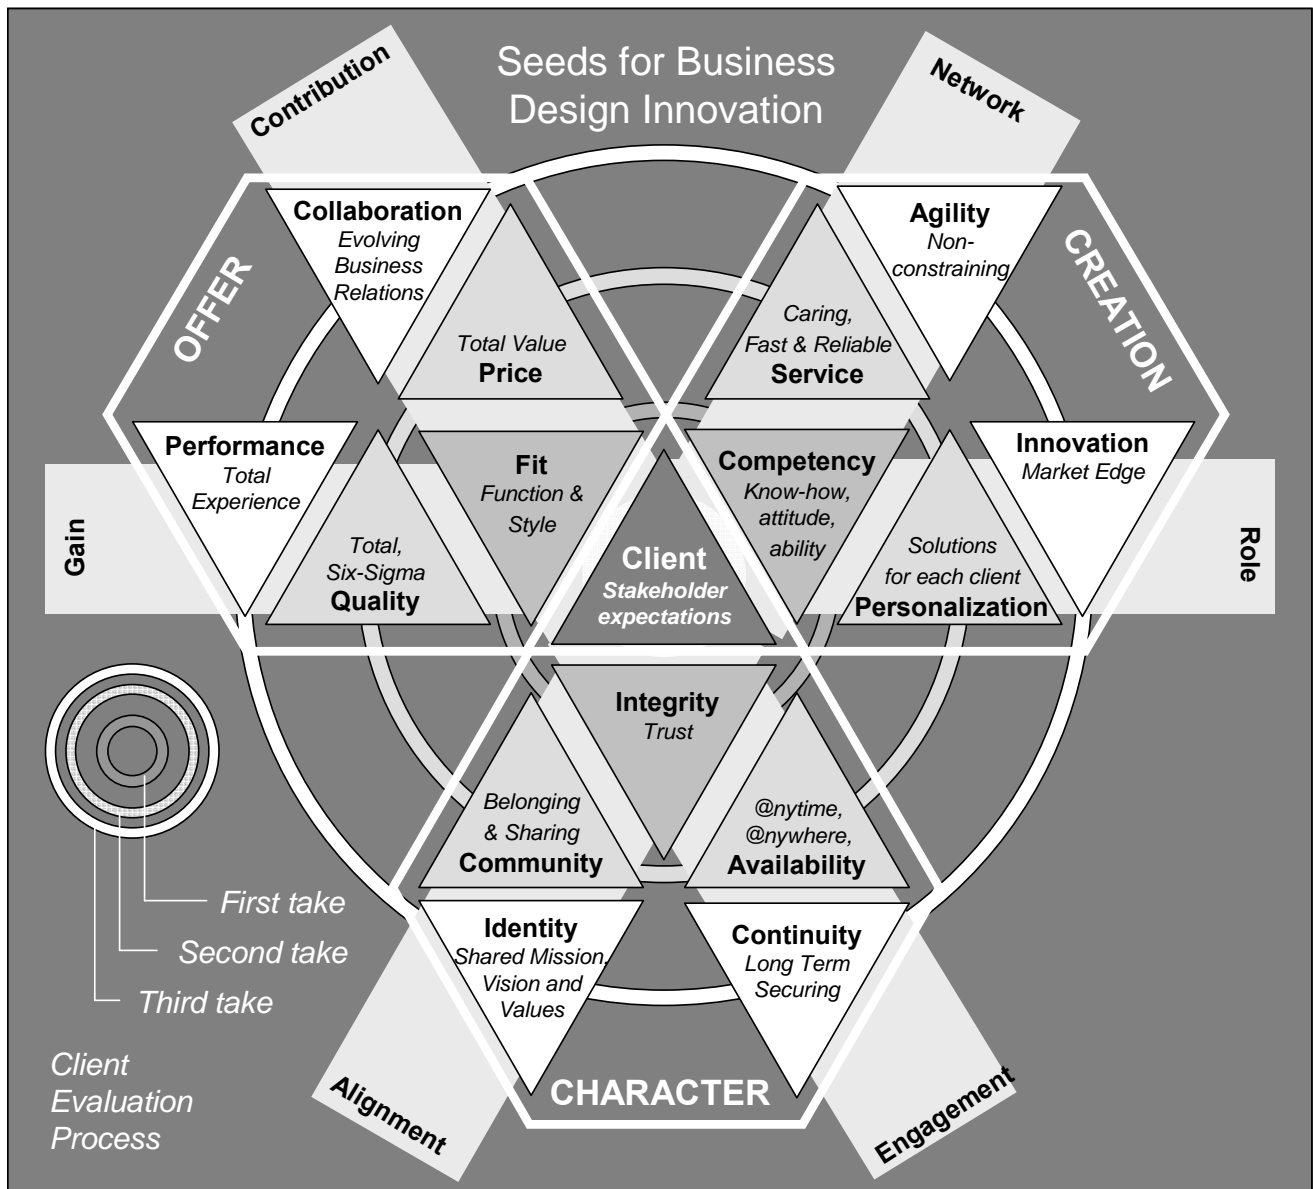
Seeds for Business Design Innovation

Contribution

Network

OFFER

CREATION

Collaboration
Evolving Business Relations

Total Value
Price

Caring, Fast & Reliable
Service

Agility
Non-constraining

Performance
Total Experience

Fit
Function & Style

Competency
Know-how, attitude, ability

Innovation
Market Edge

Gain

Role

Total, Six-Sigma
Quality

Client
Stakeholder expectations

Solutions for each client
Personalization

Integrity
Trust

Belonging & Sharing
Community

@nytime, @nywhere,
Availability

First take

Second take

Third take

Identity
Shared Mission, Vision and Values

Continuity
Long Term Securing

Client Evaluation Process

CHARACTER

Alignment

Engagement